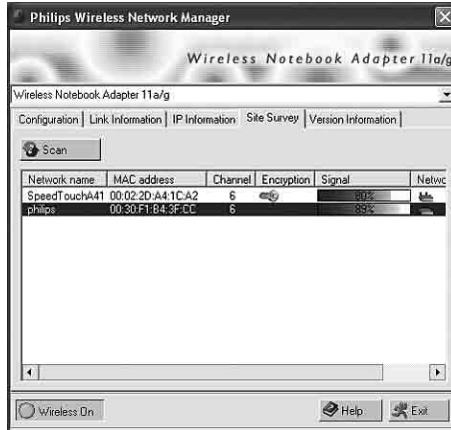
Philips Wireless Network Manager

Wireless Notebook Adapter 11a/g

Wireless Notebook Adapter 11a/g

Configuration | Link Information | IP Information | Site Survey | Version Information

Scan

| Network name | MAC address | Channel | Encryption | Signal | Netwo |
|---|---|---|---|---|---|
| SpeedTouchA41 | 00:02:2D:A4:1C:A2 | 6 | | 80% | |
| philips | 00:30:F1:B4:3F:CC | 6 | | 89% | |

Wireless On

Help

Exit